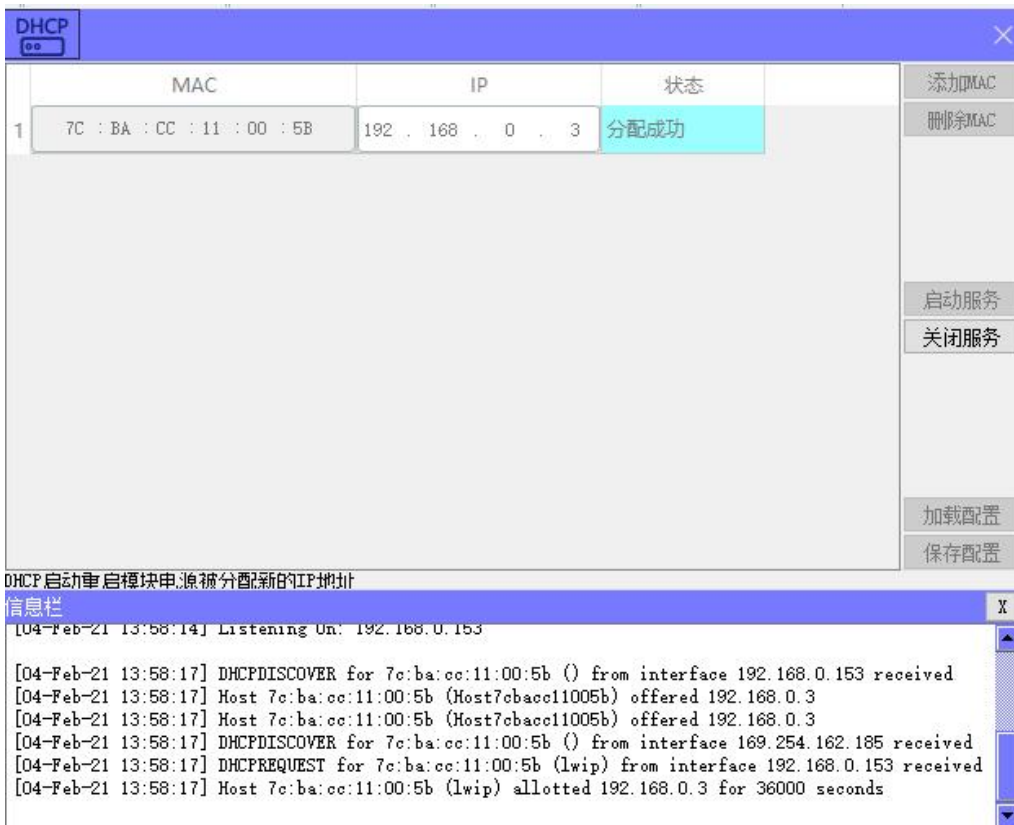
DHCP

| | MAC | IP | 状态 |
|---|---|---|---|
| 1 | 7C : BA : CC : 11 : 00 : 5B | 192 . 168 . 0 . 3 | 分配成功 |

添加MAC
删除MAC
启动服务
关闭服务
加载配置
保存配置

DHCP启动重启模块电源被分配新的IP地址

信息栏
X

[04-Feb-21 13:58:14] Listening On: 192.168.0.153

[04-Feb-21 13:58:17] DHCPDISCOVER for 7c:ba:cc:11:00:5b () from interface 192.168.0.153 received
[04-Feb-21 13:58:17] Host 7c:ba:cc:11:00:5b (Host7cbacc11005b) offered 192.168.0.3
[04-Feb-21 13:58:17] Host 7c:ba:cc:11:00:5b (Host7cbacc11005b) offered 192.168.0.3
[04-Feb-21 13:58:17] DHCPDISCOVER for 7c:ba:cc:11:00:5b () from interface 169.254.162.185 received
[04-Feb-21 13:58:17] DHCPREQUEST for 7c:ba:cc:11:00:5b (lwip) from interface 192.168.0.153 received
[04-Feb-21 13:58:17] Host 7c:ba:cc:11:00:5b (lwip) allotted 192.168.0.3 for 36000 seconds